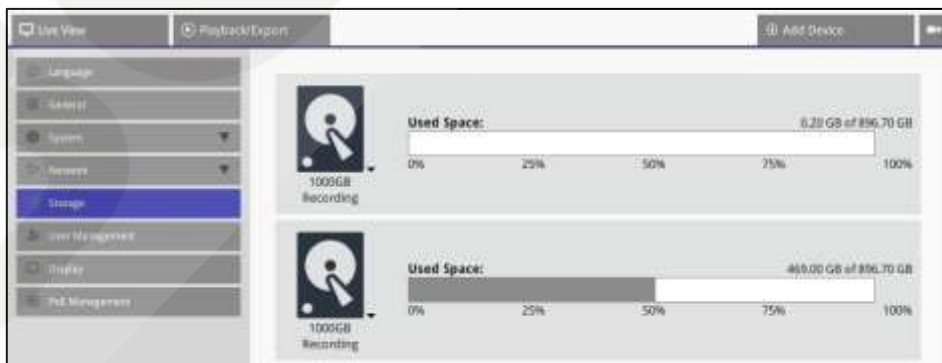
Live View

Playback/Export

Add Device

Language

General

System

Network

Storage

User Management

Display

PoE Management

1000GB Recording

Used Space:

0.20 GB of 896.70 GB

0%

25%

50%

75%

100%

1000GB Recording

Used Space:

469.00 GB of 896.70 GB

0%

25%

50%

75%

100%